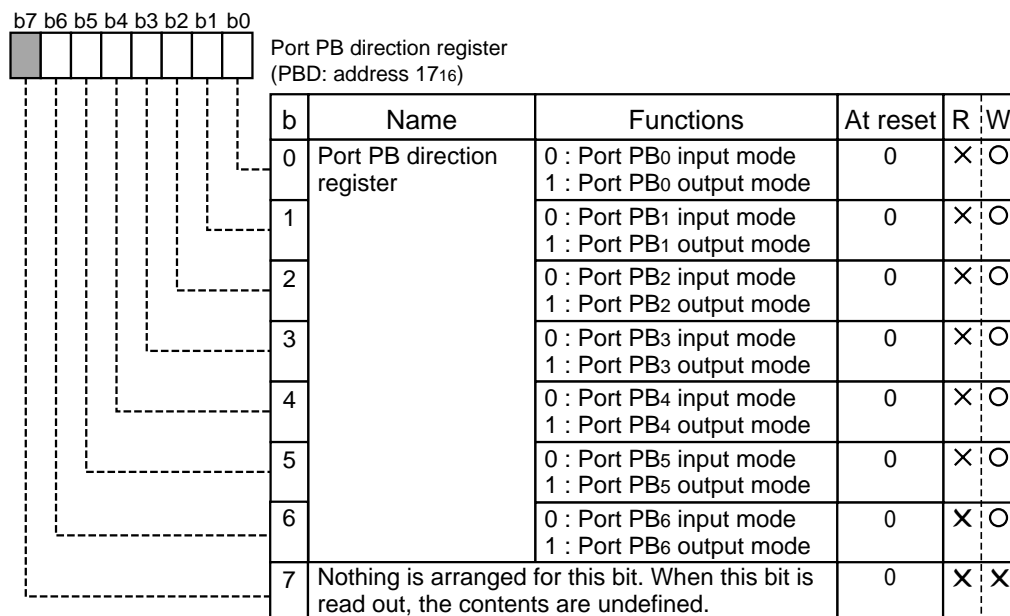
b7 b6 b5 b4 b3 b2 b1 b0

Port PB direction register
(PBD: address $17_{16}$)

| b | Name | Functions | At reset | R | W |
|---|---|---|---|---|---|
| 0 | Port PB direction register | 0 : Port $PB_0$ input mode<br>1 : Port $PB_0$ output mode | 0 | × | O |
| 1 | | 0 : Port $PB_1$ input mode<br>1 : Port $PB_1$ output mode | 0 | × | O |
| 2 | | 0 : Port $PB_2$ input mode<br>1 : Port $PB_2$ output mode | 0 | × | O |
| 3 | | 0 : Port $PB_3$ input mode<br>1 : Port $PB_3$ output mode | 0 | × | O |
| 4 | | 0 : Port $PB_4$ input mode<br>1 : Port $PB_4$ output mode | 0 | × | O |
| 5 | | 0 : Port $PB_5$ input mode<br>1 : Port $PB_5$ output mode | 0 | × | O |
| 6 | | 0 : Port $PB_6$ input mode<br>1 : Port $PB_6$ output mode | 0 | × | O |
| 7 | Nothing is arranged for this bit. When this bit is read out, the contents are undefined. | | 0 | × | × |